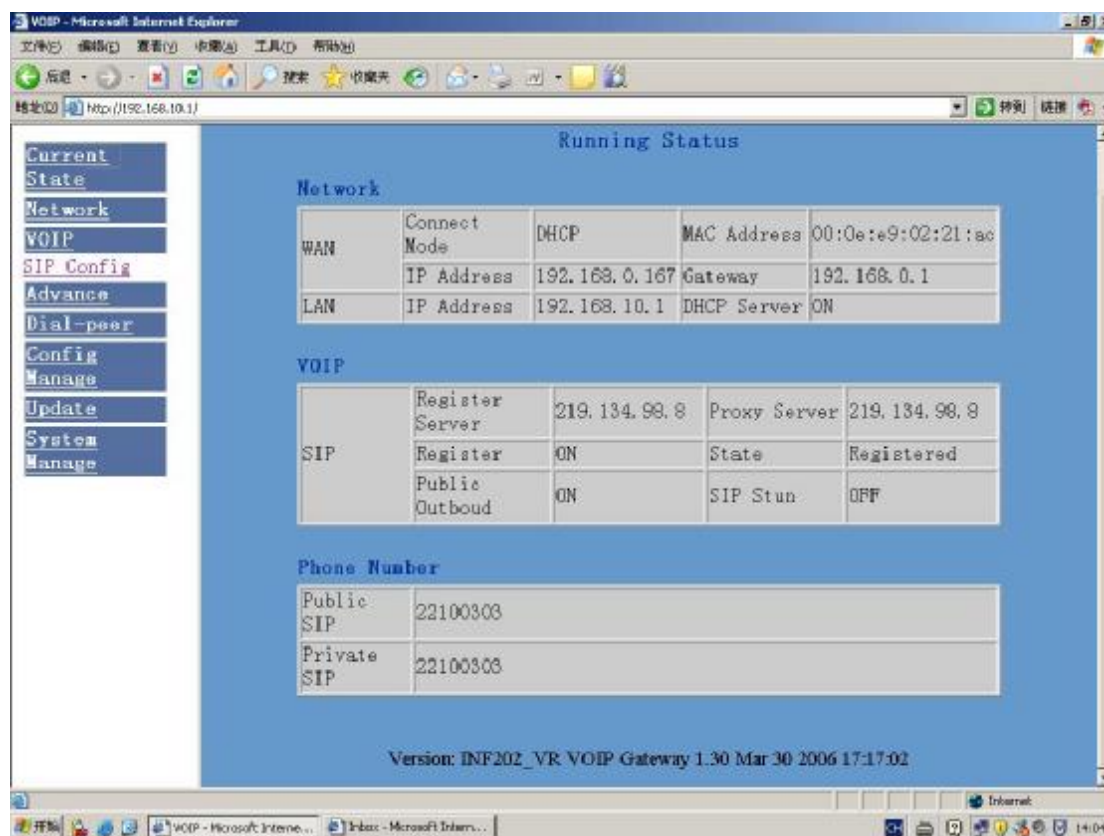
VOIP - Microsoft Internet Explorer

文件(F) 编辑(E) 查看(V) 收藏(A) 工具(T) 帮助(H)

后退 搜索 收藏夹

地址(D) http://192.168.10.1/

转到 链接

Current State
Network
VOIP
SIP Config
Advance
Dial-peer
Config Manage
Update
System Manage

Running Status

Network

| WAN | Connect Mode | DHCP | MAC Address | 00:0e:e9:02:21:ac |
|---|---|---|---|---|
| | IP Address | 192.168.0.167 | Gateway | 192.168.0.1 |
| LAN | IP Address | 192.168.10.1 | DHCP Server | ON |

VOIP

| SIP | Register Server | 219.134.98.8 | Proxy Server | 219.134.98.8 |
|---|---|---|---|---|
| | Register | ON | State | Registered |
| | Public Outboud | ON | SIP Stun | OFF |

Phone Number

| Public SIP | 22100303 |
|---|---|
| Private SIP | 22100303 |

Version: INF202_VR VOIP Gateway 1.30 Mar 30 2006 17:17:02

Internet

开始 VOIP - Microsoft Interne... Inbox - Microsoft Intern... 14:04